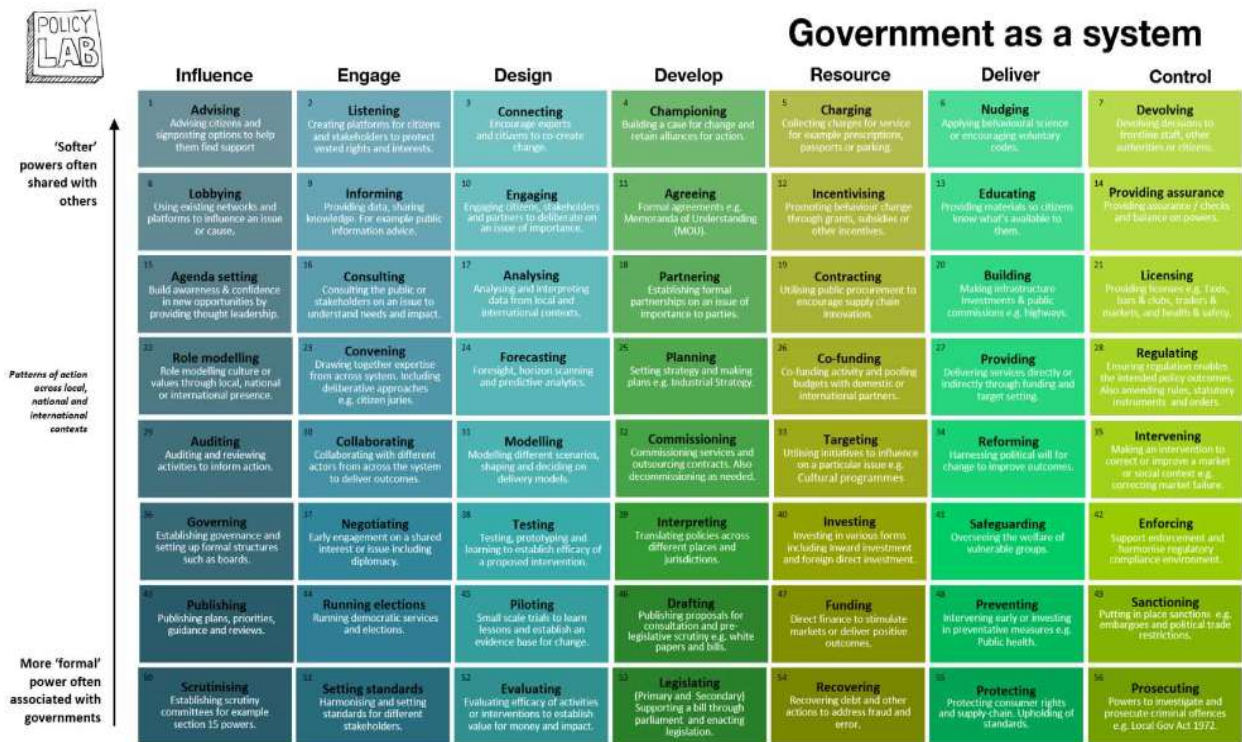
POLICY LAB

Government as a system

| Influence | Engage | Design | Develop | Resource | Deliver | Control |
|---|---|---|---|---|---|---|
| 1 Advising Advising citizens and signposting options to help them find support | 2 Listening Creating platforms for citizens and stakeholders to protect vested rights and interests. | 3 Connecting Encourage experts and citizens to co-create change. | 4 Championing Building a case for change and retain alliances for action. | 5 Charging Collecting charges for service for example prescriptions, passports or parking. | 6 Nudging Applying behavioural science or encouraging voluntary codes. | 7 Devolving Devolving decisions to frontline staff, other authorities or citizens. |
| 8 Lobbying Using existing networks and platforms to influence an issue or cause. | 9 Informing Providing data, sharing knowledge. For example public information advice. | 10 Engaging Engaging citizens, stakeholders and partners to deliberate on an issue of importance. | 11 Agreeing Formal agreements e.g. Memoranda of Understanding (MOU). | 12 Incentivising Promoting behaviour change through grants, subsidies or other incentives. | 13 Educating Providing materials so citizens know what's available to them. | 14 Providing assurance Providing assurance / checks and balance on powers. |
| 15 Agenda setting Build awareness & confidence in new opportunities by providing thought leadership. | 16 Consulting Consulting the public or stakeholders on an issue to understand needs and impact. | 17 Analysing Analysing and interpreting data from local and international contexts. | 18 Partnering Establishing formal partnerships on an issue of importance to parties. | 19 Contracting Utilising public procurement to encourage supply chain innovation. | 20 Building Making infrastructure investments & public commissions e.g. highways. | 21 Licensing Providing licenses e.g. Taxis, bars & clubs, traders & markets, and health & safety. |
| 22 Role modelling Role modelling culture or values through local, national or international presence. | 23 Convening Drawing together expertise from across system. Including deliberative approaches e.g. citizen juries. | 24 Forecasting Foresight, horizon scanning and predictive analytics. | 25 Planning Setting strategy and making plans e.g. Industrial Strategy. | 26 Co-funding Co-funding activity and pooling budgets with domestic or international partners. | 27 Providing Delivering services directly or indirectly through funding and target setting. | 28 Regulating Ensuring regulation enables the intended policy outcomes. Also amending rules, statutory instruments and orders. |
| 29 Auditing Auditing and reviewing activities to inform action. | 30 Collaborating Collaborating with different actors from across the system to deliver outcomes. | 31 Modelling Modelling different scenarios, shaping and deciding on delivery models. | 32 Commissioning Commissioning services and outsourcing contracts. Also decommissioning as needed. | 33 Targeting Utilising initiatives to influence on a particular issue e.g. Cultural programmes | 34 Reforming Harnessing political will for change to improve outcomes. | 35 Intervening Making an intervention to correct or improve a market or social context e.g. correcting market failure. |
| 36 Governing Establishing governance and setting up formal structures such as boards. | 37 Negotiating Early engagement on a shared interest or issue including diplomacy. | 38 Testing Testing, prototyping and learning to establish efficacy of a proposed intervention. | 39 Interpreting Translating policies across different places and jurisdictions. | 40 Investing Investing in various forms including inward investment and foreign direct investment. | 41 Safeguarding Overseeing the welfare of vulnerable groups. | 42 Enforcing Support enforcement and harmonise regulatory compliance environment. |
| 43 Publishing Publishing plans, priorities, guidance and reviews. | 44 Running elections Running democratic services and elections. | 45 Piloting Small scale trials to learn lessons and establish an evidence base for change. | 46 Drafting Publishing proposals for consultation and pre-legislative scrutiny e.g. white papers and bills. | 47 Funding Direct finance to stimulate markets or deliver positive outcomes. | 48 Preventing Intervening early or investing in preventative measures e.g. Public health. | 49 Sanctioning Putting in place sanctions e.g. embargoes and political trade restrictions. |
| 50 Scrutinising Establishing scrutiny committees for example section 15 powers. | 51 Setting standards Harmonising and setting standards for different stakeholders. | 52 Evaluating Evaluating efficacy of activities or interventions to establish value for money and impact. | 53 Legislating (Primary and Secondary) Supporting a bill through parliament and enacting legislation. | 54 Recovering Recovering debt and other actions to address fraud and error. | 55 Protecting Protecting consumer rights and supply-chain. Upholding of standards. | 56 Prosecuting Powers to investigate and prosecute criminal offences e.g. Local Gov Act 1972. |

'Softer' powers often shared with others

Patterns of action across local, national and international contexts

More 'formal' power often associated with governments